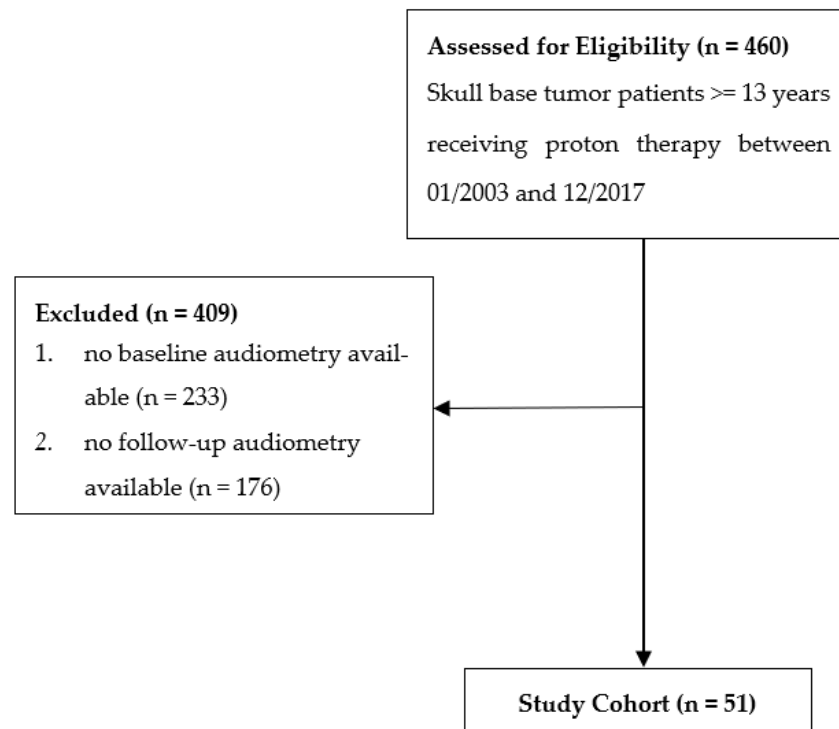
**Assessed for Eligibility (n = 460)**
Skull base tumor patients >= 13 years receiving proton therapy between 01/2003 and 12/2017

**Excluded (n = 409)**
1. no baseline audiometry available (n = 233)
2. no follow-up audiometry available (n = 176)

**Study Cohort (n = 51)**